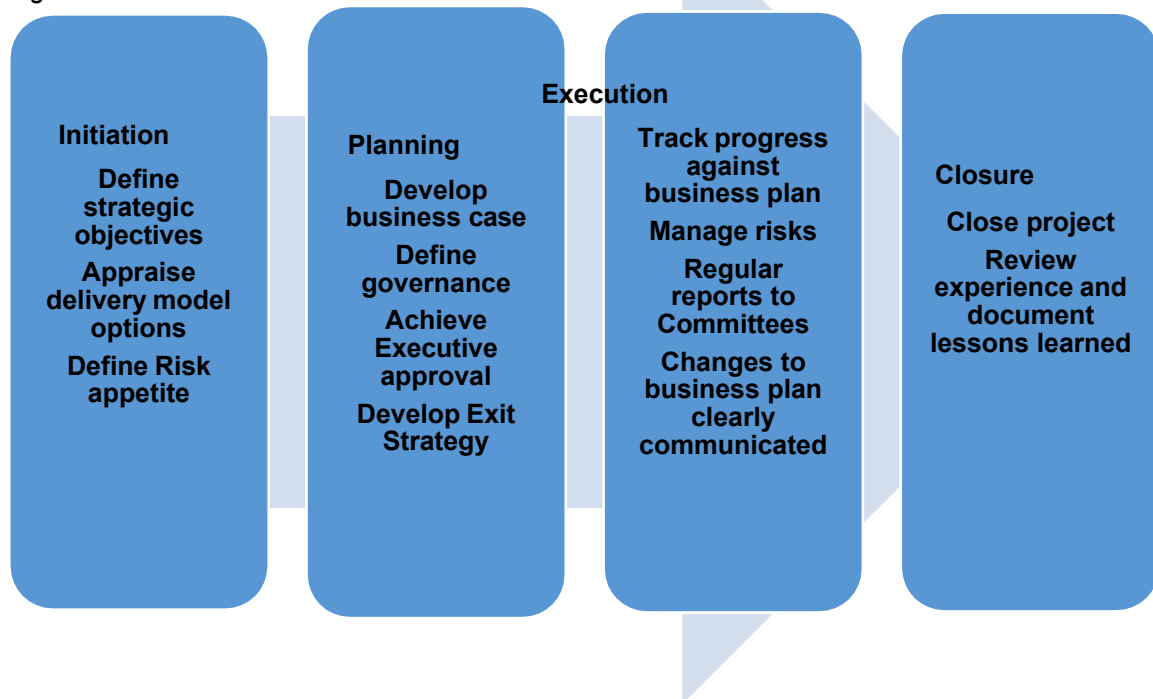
Initiation

Define strategic objectives

Appraise delivery model options

Define Risk appetite

Planning

Develop business case

Define governance

Achieve Executive approval

Develop Exit Strategy

Execution

Track progress against business plan

Manage risks

Regular reports to Committees

Changes to business plan clearly communicated

Closure

Close project

Review experience and document lessons learned